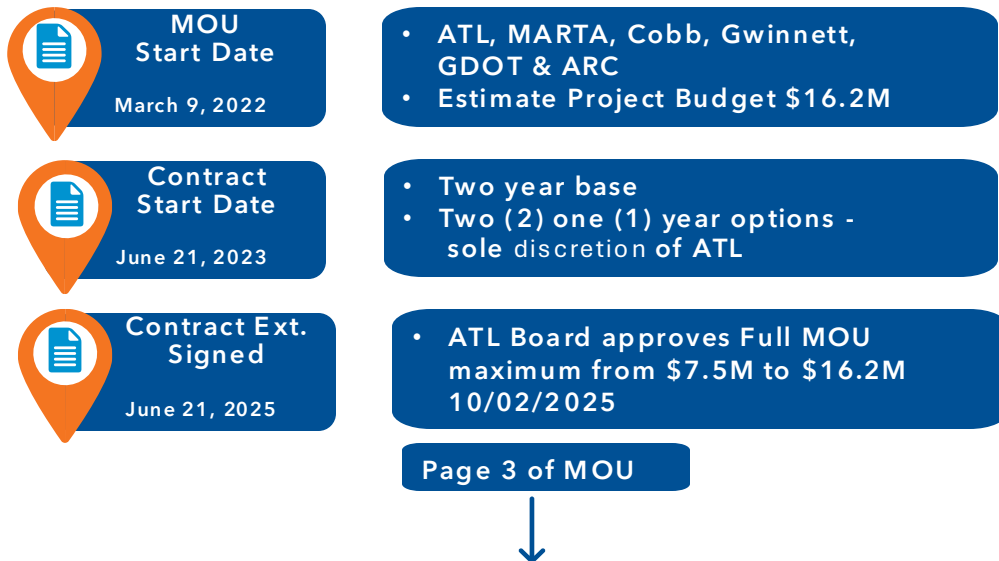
MOU
Start Date
March 9, 2022

• ATL, MARTA, Cobb, Gwinnett, GDOT & ARC
• Estimate Project Budget $16.2M

Contract
Start Date
June 21, 2023

• Two year base
• Two (2) one (1) year options - sole discretion of ATL

Contract Ext.
Signed
June 21, 2025

• ATL Board approves Full MOU maximum from $7.5M to $16.2M 10/02/2025

Page 3 of MOU